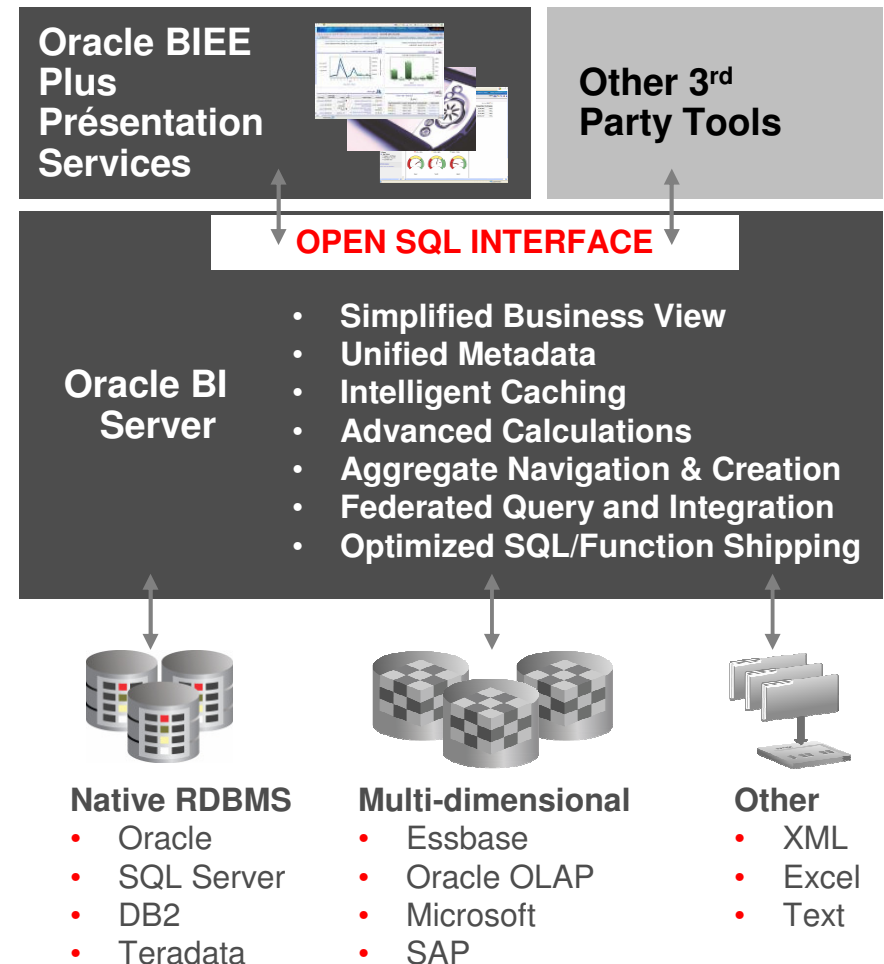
Oracle BIEE Plus Présentation Services

Other 3$^{rd}$ Party Tools

OPEN SQL INTERFACE

Oracle BI Server

- Simplified Business View
- Unified Metadata
- Intelligent Caching
- Advanced Calculations
- Aggregate Navigation & Creation
- Federated Query and Integration
- Optimized SQL/Function Shipping

Native RDBMS
- Oracle
- SQL Server
- DB2
- Teradata

Multi-dimensional
- Essbase
- Oracle OLAP
- Microsoft
- SAP

Other
- XML
- Excel
- Text